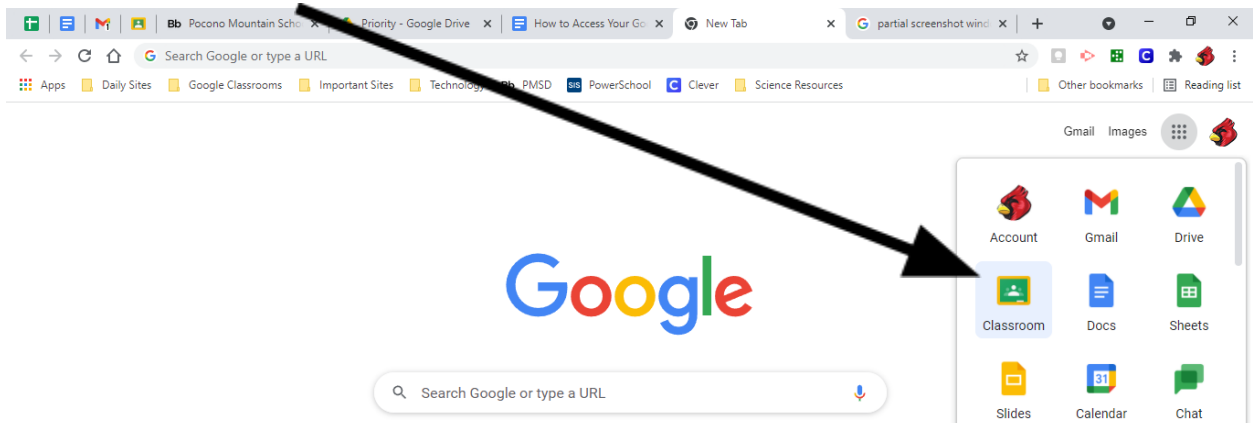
Bb Pocono Mountain Scho ×
Priority - Google Drive ×
How to Access Your Go ×
New Tab ×
partial screenshot wind ×
+

Search Google or type a URL

Apps  Daily Sites  Google Classrooms  Important Sites  Technology  Bb PMSD  SIS PowerSchool  C Clever  Science Resources  Other bookmarks  Reading list

Gmail  Images

Account  Gmail  Drive
Classroom  Docs  Sheets
Slides  31 Calendar  Chat

Google

Search Google or type a URL